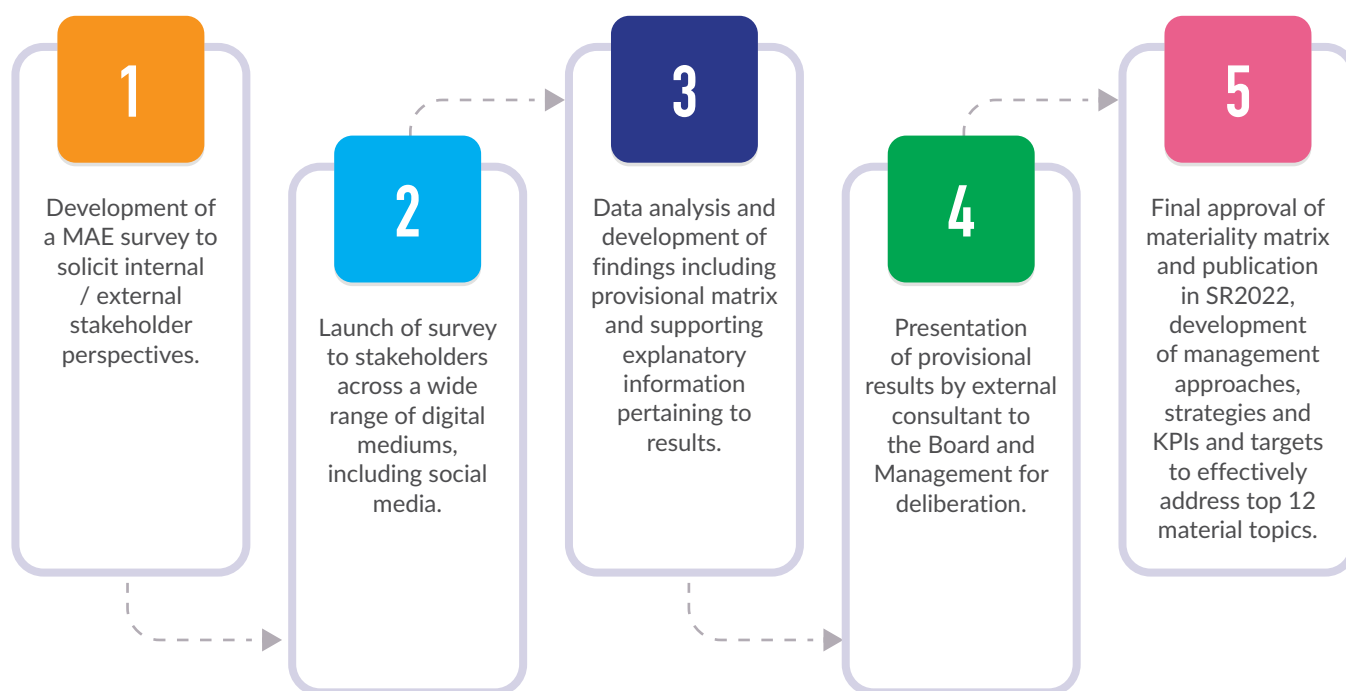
1

Development of a MAE survey to solicit internal / external stakeholder perspectives.

2

Launch of survey to stakeholders across a wide range of digital mediums, including social media.

3

Data analysis and development of findings including provisional matrix and supporting explanatory information pertaining to results.

4

Presentation of provisional results by external consultant to the Board and Management for deliberation.

5

Final approval of materiality matrix and publication in SR2022, development of management approaches, strategies and KPIs and targets to effectively address top 12 material topics.